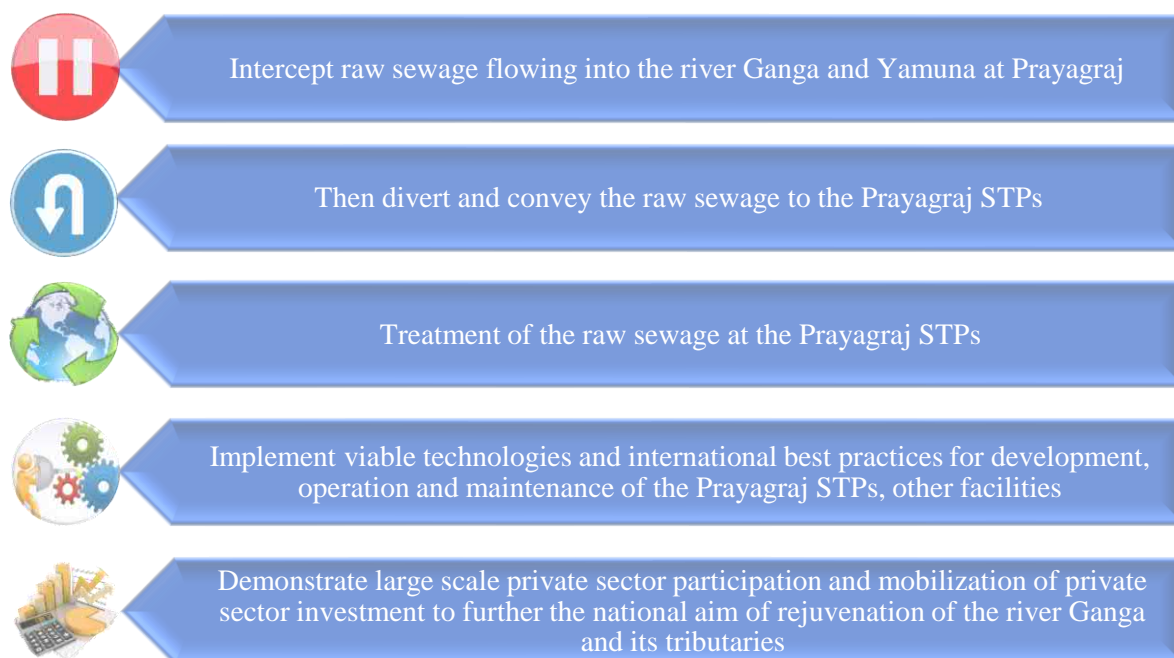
Intercept raw sewage flowing into the river Ganga and Yamuna at Prayagraj

Then divert and convey the raw sewage to the Prayagraj STPs

Treatment of the raw sewage at the Prayagraj STPs

Implement viable technologies and international best practices for development, operation and maintenance of the Prayagraj STPs, other facilities

Demonstrate large scale private sector participation and mobilization of private sector investment to further the national aim of rejuvenation of the river Ganga and its tributaries